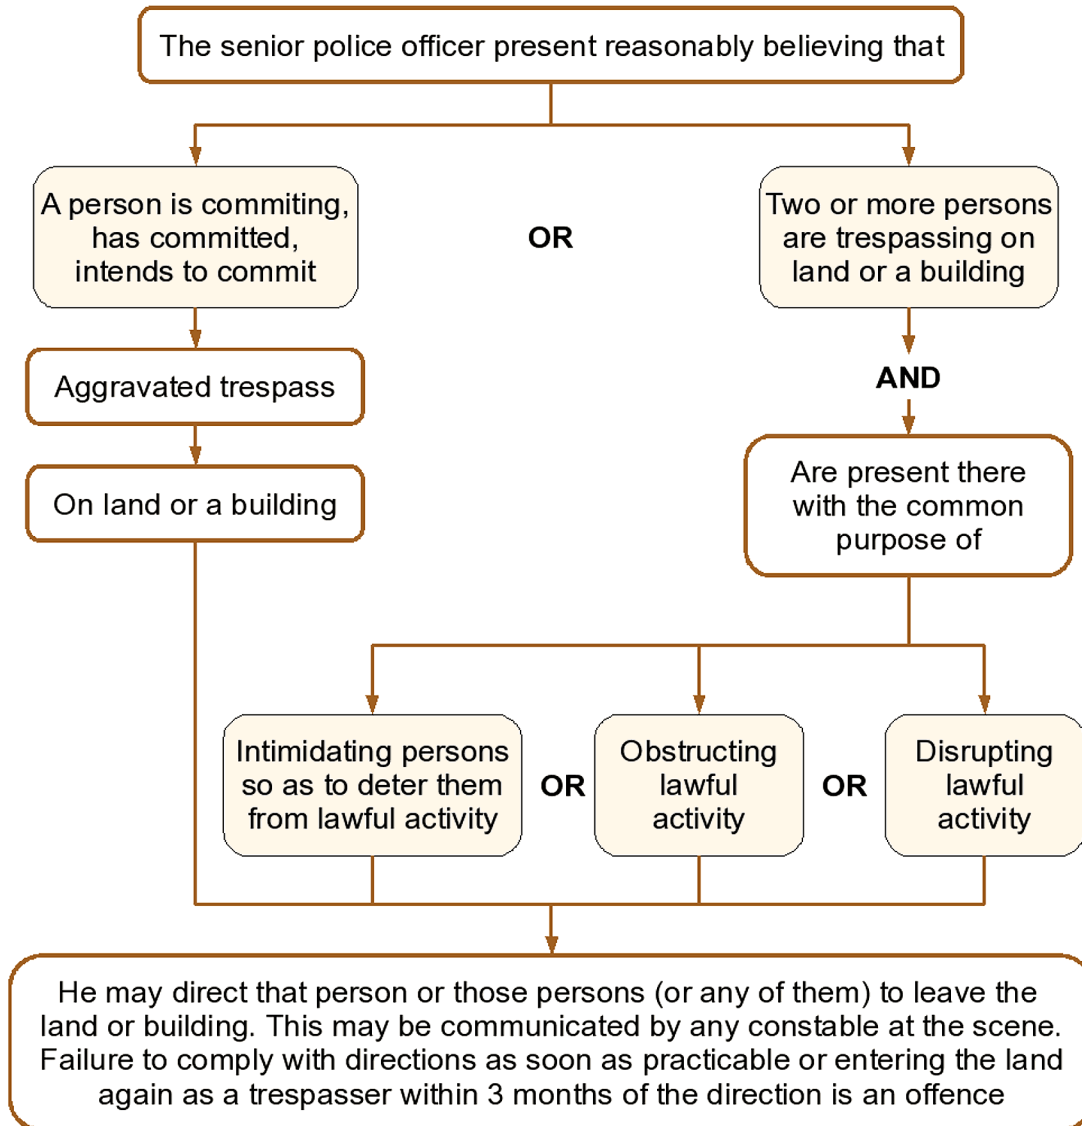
The senior police officer present reasonably believing that

A person is commiting, has committed, intends to commit

OR

Two or more persons are trespassing on land or a building

Aggravated trespass

AND

On land or a building

Are present there with the common purpose of

Intimidating persons so as to deter them from lawful activity

OR

Obstructing lawful activity

OR

Disrupting lawful activity

He may direct that person or those persons (or any of them) to leave the land or building. This may be communicated by any constable at the scene. Failure to comply with directions as soon as practicable or entering the land again as a trespasser within 3 months of the direction is an offence